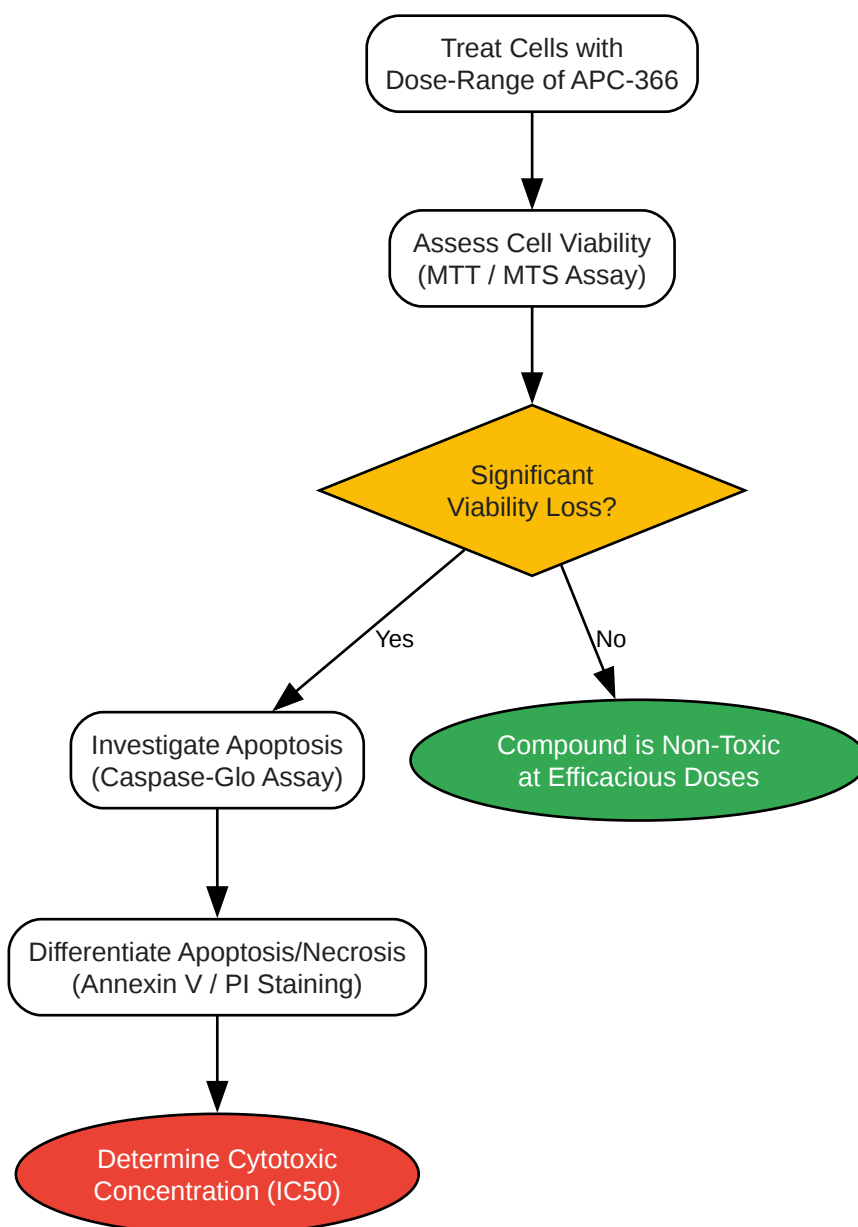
Treat Cells with
Dose-Range of APC-366

Assess Cell Viability
(MTT / MTS Assay)

Significant
Viability Loss?

Yes

No

Investigate Apoptosis
(Caspase-Glo Assay)

Compound is Non-Toxic
at Efficacious Doses

Differentiate Apoptosis/Necrosis
(Annexin V / PI Staining)

Determine Cytotoxic
Concentration (IC50)